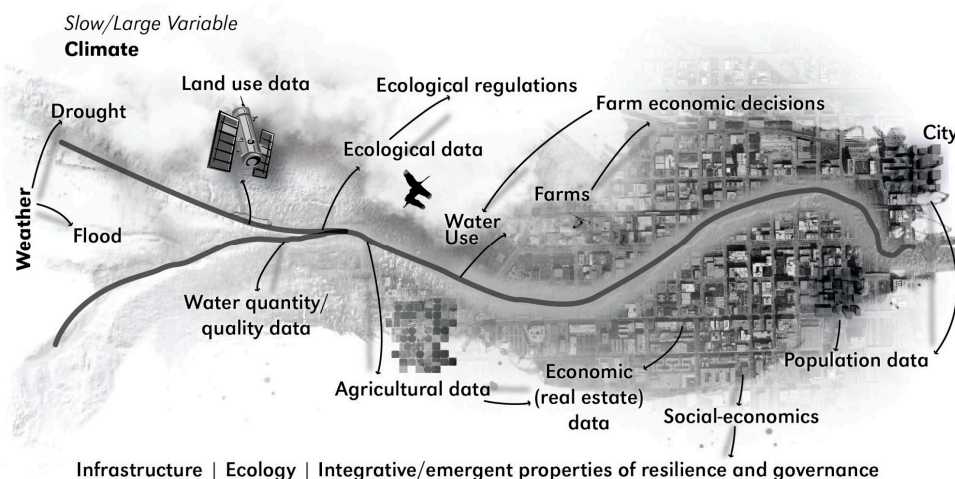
Slow/Large Variable
Climate

Land use data

Ecological regulations

Farm economic decisions

Drought

Ecological data

City

Farms

Weather

Flood

Water Use

Water quantity/ quality data

Economic (real estate) data

Population data

Agricultural data

Social-economics

Infrastructure | Ecology | Integrative/emergent properties of resilience and governance